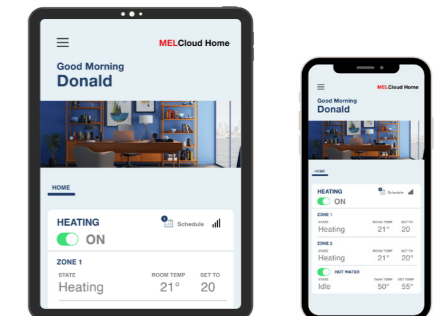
MELCloud Home

Good Morning
Donald

HOME

HEATING
Schedule
ON

ZONE 1
STATE
Heating
ROOM TEMP
21°
SET TO
20

MELCloud Home

Good Morning
Donald

HOME

HEATING
Schedule
ON

ZONE 1
STATE
Heating
ROOM TEMP
21°
SET TO
20

ZONE 2
STATE
Heating
ROOM TEMP
21°
SET TO
20°

HOT WATER
STATE
Idle
TANK TEMP
50°
SET TEMP
55°